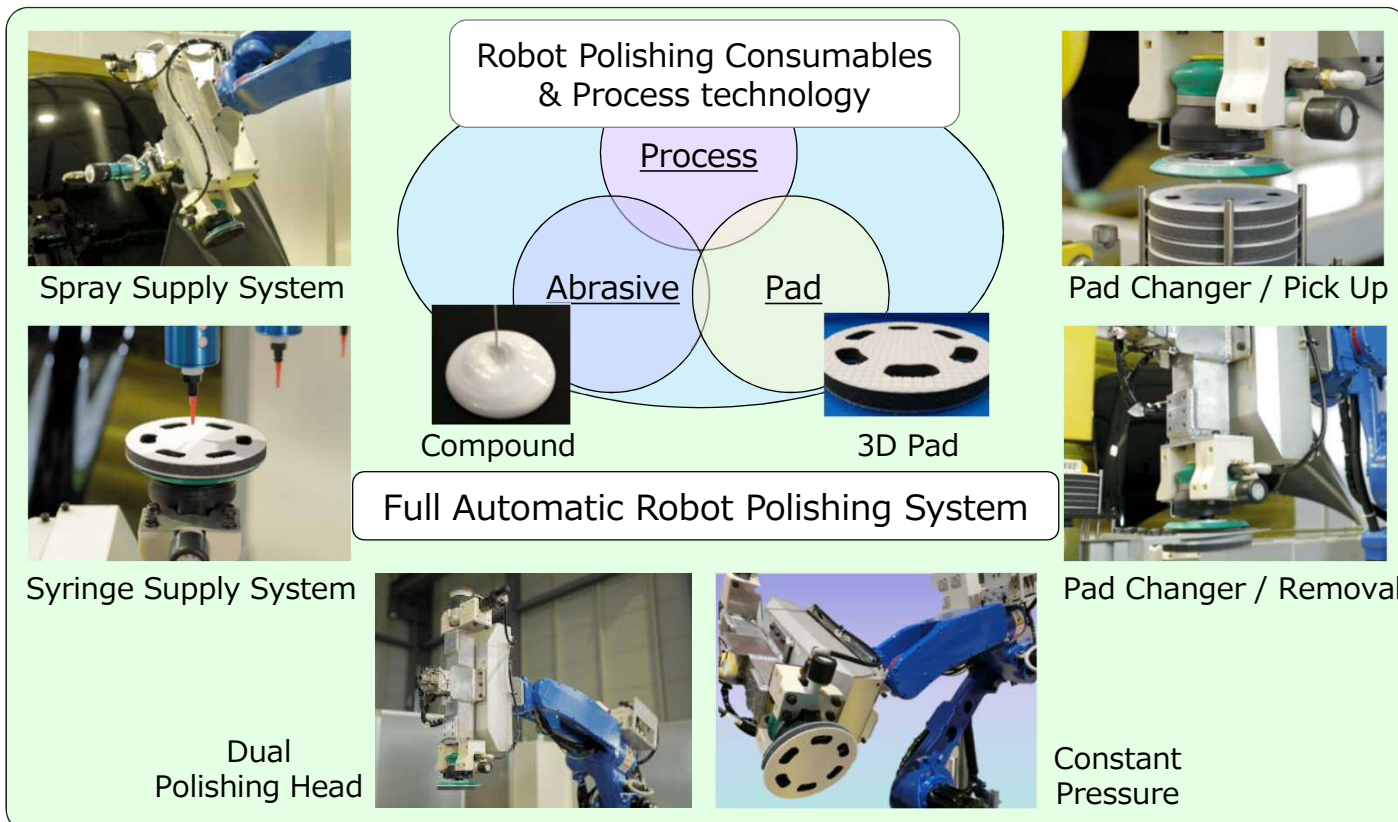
Robot Polishing Consumables & Process technology

Process

Abrasive

Pad

Compound

3D Pad

Full Automatic Robot Polishing System

Spray Supply System

Syringe Supply System

Pad Changer / Pick Up

Pad Changer / Removal

Dual Polishing Head

Constant Pressure